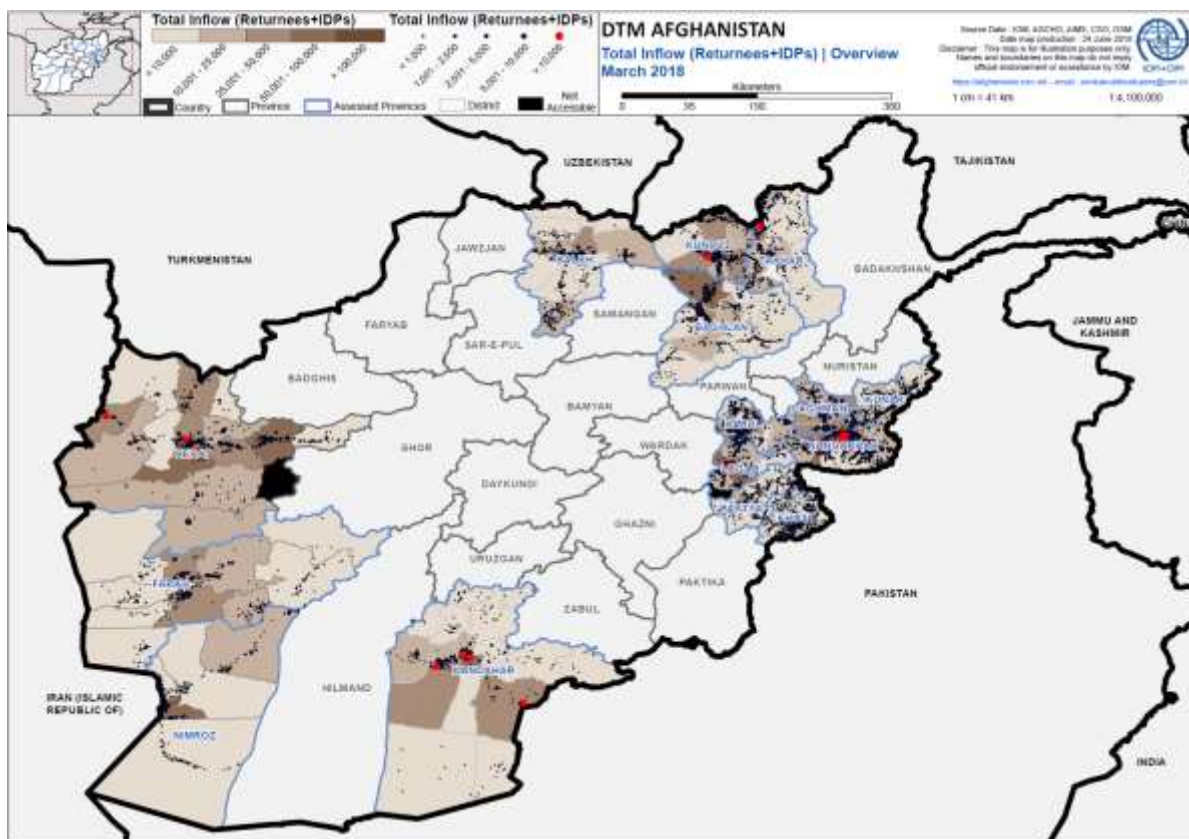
Total Inflow (Returnees+IDPs)

< 10,000
10,001 - 25,000
25,001 - 50,000
50,001 - 100,000
> 100,000

Total Inflow (Returnees+IDPs)

< 1,000
1,001 - 2,500
2,501 - 5,000
5,001 - 10,000
> 10,000

Country
Province
Assessed Provinces
District
Not Accessible

DTM AFGHANISTAN
Total Inflow (Returnees+IDPs) | Overview
March 2018

Kilometers
0 95 190 380

Source Data: IOM, AGCHO, AIMS, CSO, OSM
Date map production: 24 June 2018
Disclaimer: This map is for illustration purposes only. Names and boundaries on this map do not imply official endorsement or acceptance by IOM
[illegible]

1 cm = 41 km
1:4,100,000

IOM OIM

UZBEKISTAN
TAJIKISTAN
TURKMENISTAN
JAWZJAN
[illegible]
KUNDUZ
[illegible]
BADAKHSHAN
JAMMU AND KASHMIR
FARYAB
SAMANGAN
SAR-E-PUL
BAGHLAN
PARWAN
NURISTAN
BADGHIS
BAMYAN
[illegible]
HERAT
GHOR
WARDAK
NANGARHAR
DAYKUNDI
GHAZNI
FARAH
URUZGAN
ZABUL
PAKTIKA
PAKISTAN
IRAN (ISLAMIC REPUBLIC OF)
HELMAND
KANDAHAR
NIMROZ
INDIA